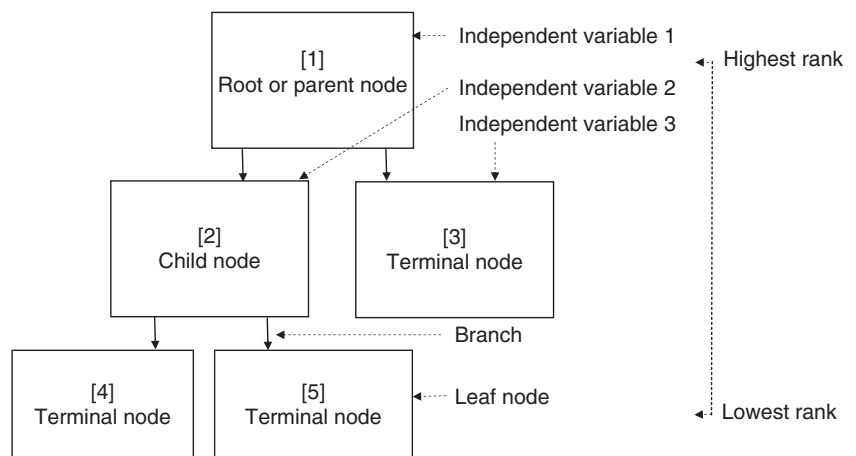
[1]
Root or parent node

Independent variable 1

Highest rank

Independent variable 2

Independent variable 3

[2]
Child node

[3]
Terminal node

Branch

[4]
Terminal node

[5]
Terminal node

Leaf node

Lowest rank